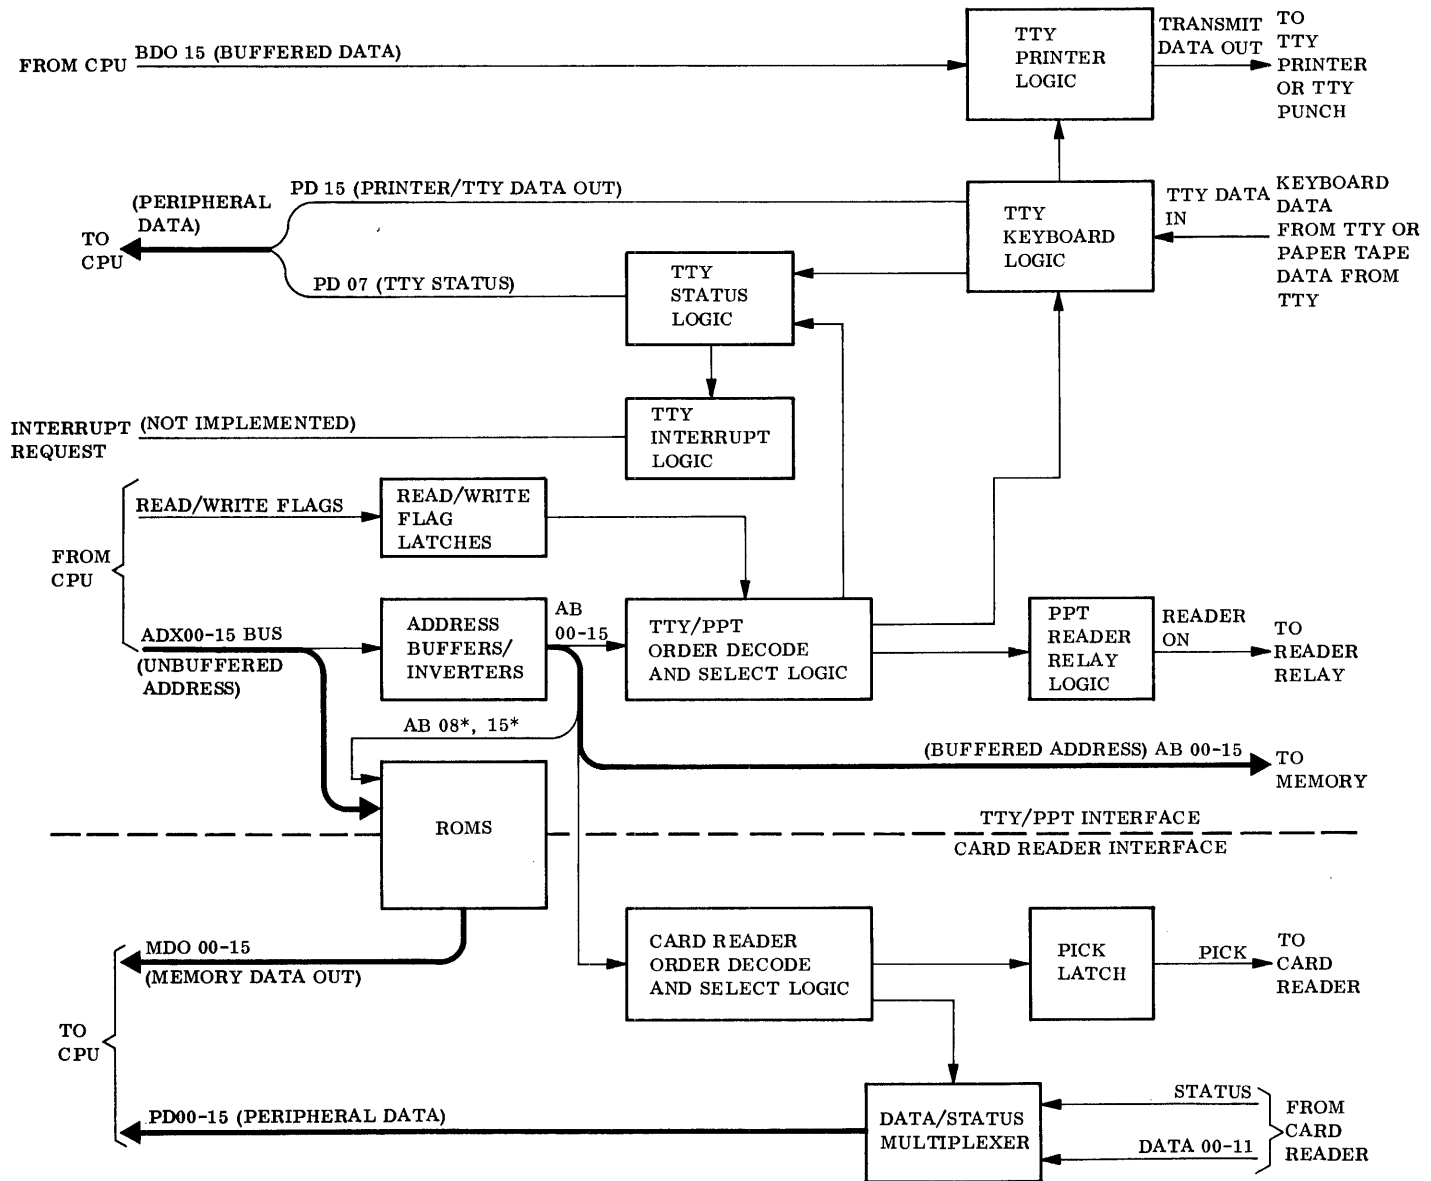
FROM CPU BDO 15 (BUFFERED DATA)

TTY PRINTER LOGIC

TRANSMIT DATA OUT

TO TTY PRINTER OR TTY PUNCH

(PERIPHERAL DATA)

TO CPU

PD 15 (PRINTER/TTY DATA OUT)

TTY KEYBOARD LOGIC

TTY DATA IN

KEYBOARD DATA FROM TTY OR PAPER TAPE DATA FROM TTY

PD 07 (TTY STATUS)

TTY STATUS LOGIC

INTERRUPT REQUEST

(NOT IMPLEMENTED)

TTY INTERRUPT LOGIC

FROM CPU

READ/WRITE FLAGS

READ/WRITE FLAG LATCHES

ADX00-15 BUS (UNBUFFERED ADDRESS)

ADDRESS BUFFERS/ INVERTERS

AB 00-15

TTY/PPT ORDER DECODE AND SELECT LOGIC

PPT READER RELAY LOGIC

READER ON

TO READER RELAY

AB 08*, 15*

(BUFFERED ADDRESS) AB 00-15

TO MEMORY

ROMS

TTY/PPT INTERFACE

CARD READER INTERFACE

TO CPU

MDO 00-15 (MEMORY DATA OUT)

CARD READER ORDER DECODE AND SELECT LOGIC

PICK LATCH

PICK

TO CARD READER

PD00-15 (PERIPHERAL DATA)

DATA/STATUS MULTIPLEXER

STATUS

DATA 00-11

FROM CARD READER